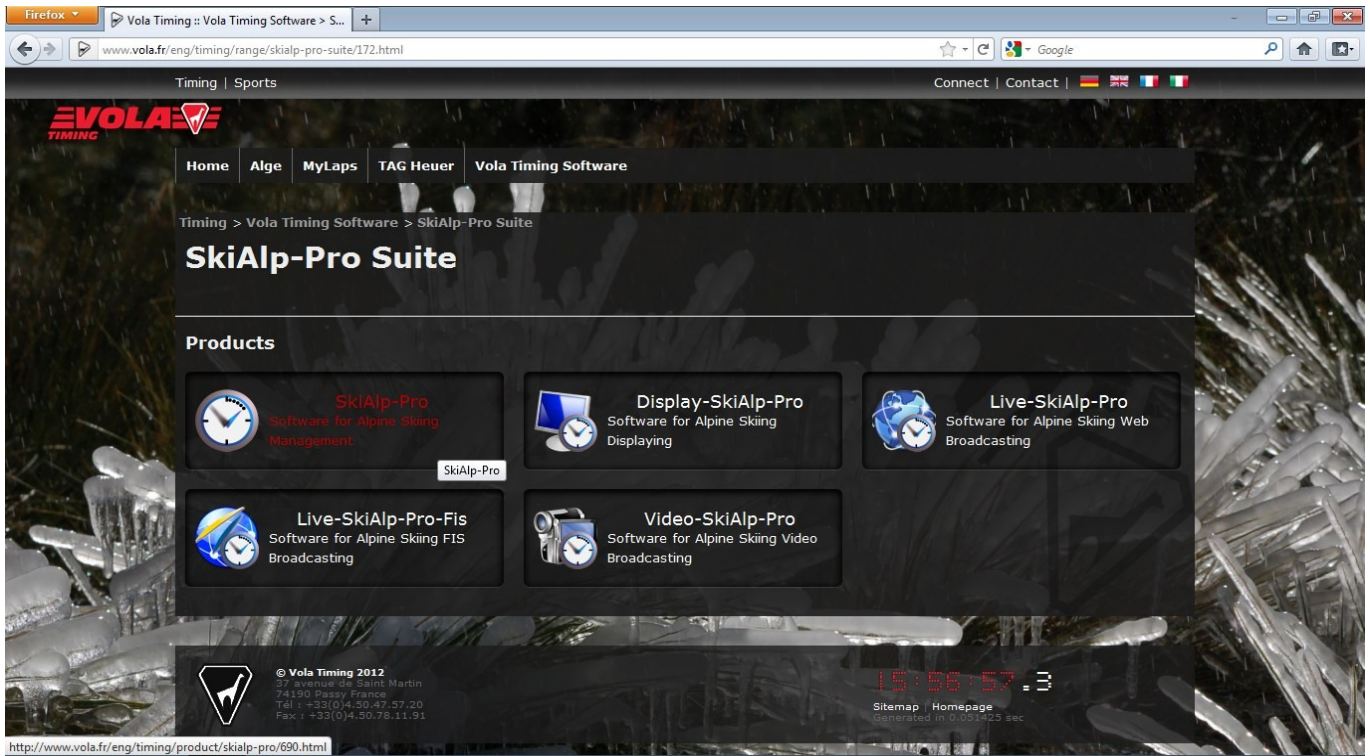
Firefox
Vola Timing :: Vola Timing Software > S...
+
www.vola.fr/eng/timing/range/skialp-pro-suite/172.html
Google

Timing | Sports
Connect | Contact |

VOLA TIMING

Home | Alge | MyLaps | TAG Heuer | Vola Timing Software

Timing > Vola Timing Software > SkiAlp-Pro Suite

SkiAlp-Pro Suite

Products

SkiAlp-Pro
Software for Alpine Skiing Management

SkiAlp-Pro

Display-SkiAlp-Pro
Software for Alpine Skiing Displaying

Live-SkiAlp-Pro
Software for Alpine Skiing Web Broadcasting

Live-SkiAlp-Pro-Fis
Software for Alpine Skiing FIS Broadcasting

Video-SkiAlp-Pro
Software for Alpine Skiing Video Broadcasting

© Vola Timing 2012
37 avenue de Saint Martin
74190 Passy France
Tél : +33(0)4.50.47.57.20
Fax : +33(0)4.50.78.11.91

15:56:57.3
Sitemap | Homepage
Generated in 0.051425 sec

http://www.vola.fr/eng/timing/product/skialp-pro/690.html